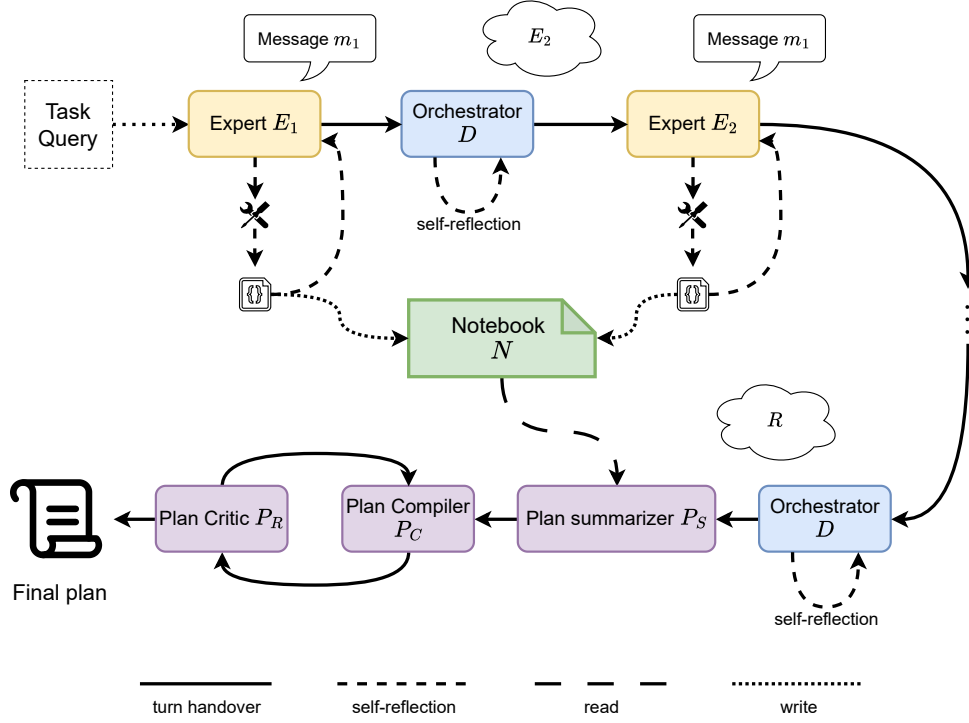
Message $m_1$

$E_2$

Message $m_1$

Task Query

Expert $E_1$

Orchestrator $D$

Expert $E_2$

self-reflection

Notebook $N$

$R$

Plan Critic $P_R$

Plan Compiler $P_C$

Plan summarizer $P_S$

Orchestrator $D$

self-reflection

Final plan

turn handover

self-reflection

read

write